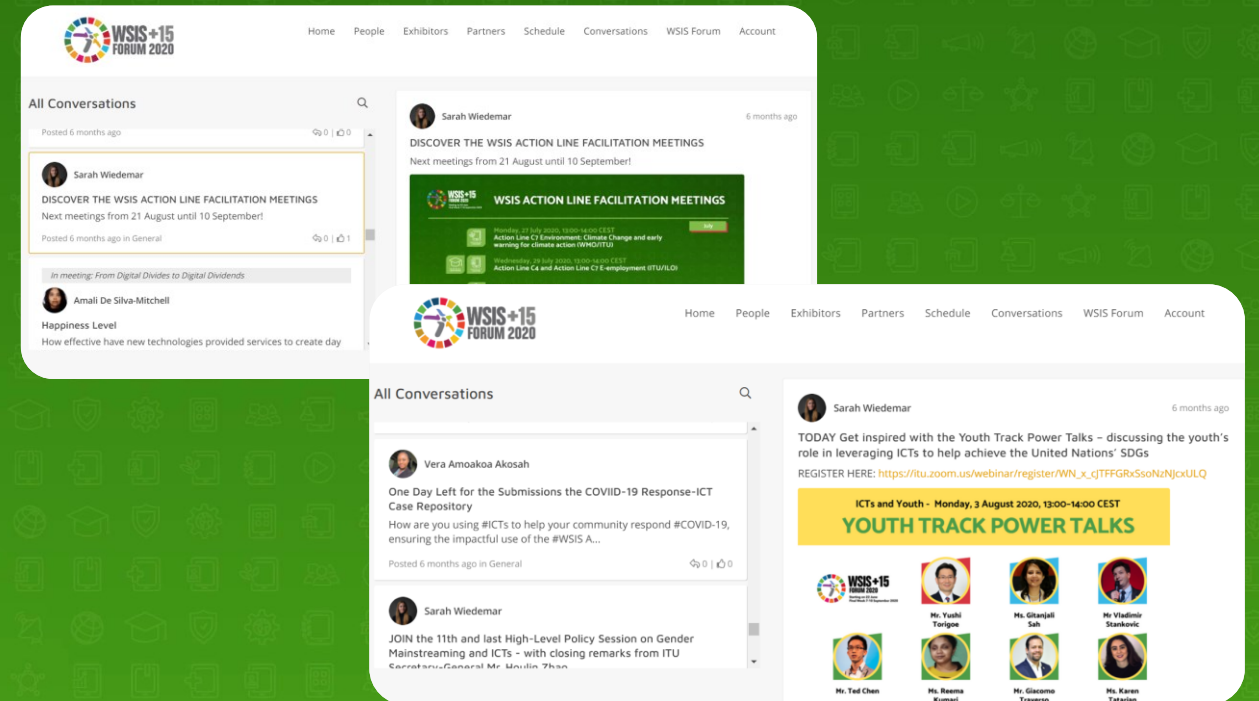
WSIS+15 FORUM 2020

Home People Exhibitors Partners Schedule Conversations WSIS Forum Account

All Conversations

Posted 6 months ago 0 | 0

Sarah Wiedemar

DISCOVER THE WSIS ACTION LINE FACILITATION MEETINGS

Next meetings from 21 August until 10 September!

Posted 6 months ago in General 0 | 1

In meeting: From Digital Divides to Digital Dividends

Amali De Silva-Mitchell

Happiness Level

How effective have new technologies provided services to create day

Sarah Wiedemar 6 months ago

DISCOVER THE WSIS ACTION LINE FACILITATION MEETINGS

Next meetings from 21 August until 10 September!

WSIS+15 FORUM 2020

WSIS ACTION LINE FACILITATION MEETINGS

July

Monday, 27 July 2020, 13:00-14:00 CEST
Action Line C7 Environment: Climate Change and early warning for climate action (WMO/ITU)

Wednesday, 29 July 2020, 13:00-14:00 CEST
Action Line C4 and Action Line C7 E-employment (ITU/ILO)

WSIS+15 FORUM 2020

Home People Exhibitors Partners Schedule Conversations WSIS Forum Account

All Conversations

Vera Amoakoa Akosah

One Day Left for the Submissions the COVIID-19 Response-ICT Case Repository

How are you using #ICTs to help your community respond #COVID-19, ensuring the impactful use of the #WSIS A...

Posted 6 months ago in General 0 | 0

Sarah Wiedemar

JOIN the 11th and last High-Level Policy Session on Gender Mainstreaming and ICTs - with closing remarks from ITU Secretary-General Mr. Houlin Zhao

Sarah Wiedemar 6 months ago

TODAY Get inspired with the Youth Track Power Talks – discussing the youth's role in leveraging ICTs to help achieve the United Nations' SDGs

REGISTER HERE: https://itu.zoom.us/webinar/register/WN_x_cJTFFGRxSsoNzNJcxULQ

ICTs and Youth - Monday, 3 August 2020, 13:00-14:00 CEST

YOUTH TRACK POWER TALKS

WSIS+15 FORUM 2020

Mr. Yushi Torigoe

Ms. Gitanjali Sah

Mr Vladimir Stankovic

Mr. Ted Chen

Ms. Reema Kumari

Mr. Giacomo Travers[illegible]

Ms. Karen Tatarian